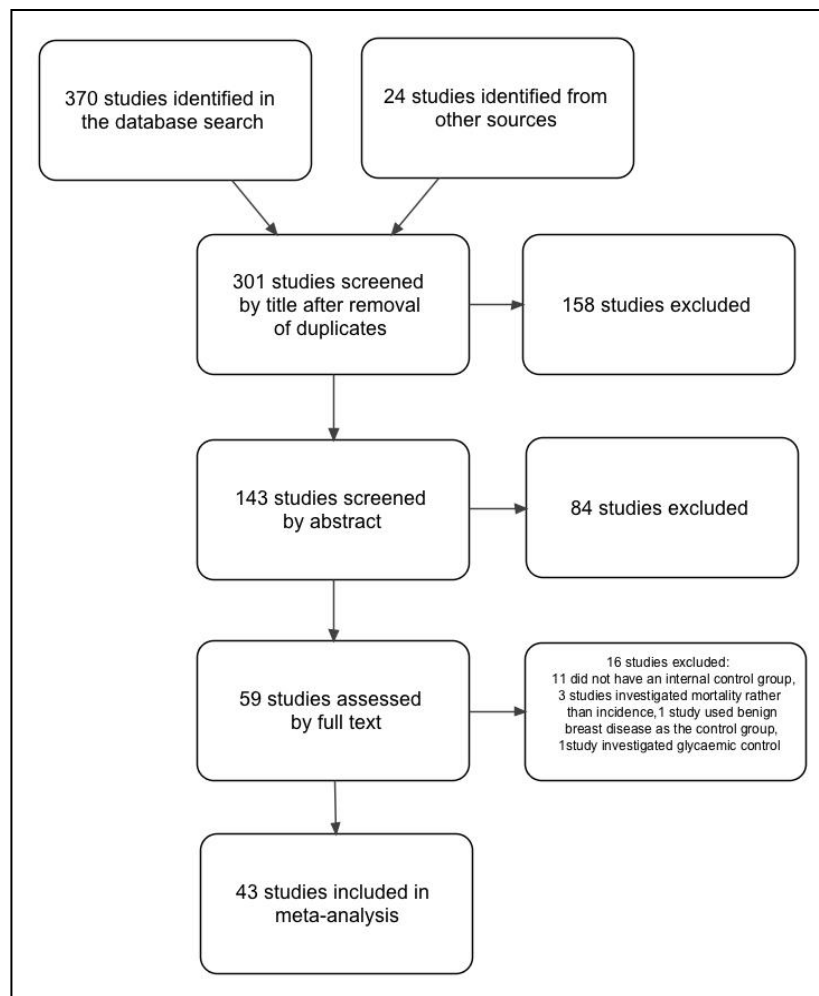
370 studies identified in the database search

24 studies identified from other sources

301 studies screened by title after removal of duplicates

158 studies excluded

143 studies screened by abstract

84 studies excluded

59 studies assessed by full text

16 studies excluded:
11 did not have an internal control group, 3 studies investigated mortality rather than incidence,1 study used benign breast disease as the control group, 1study investigated glycaemic control

43 studies included in meta-analysis